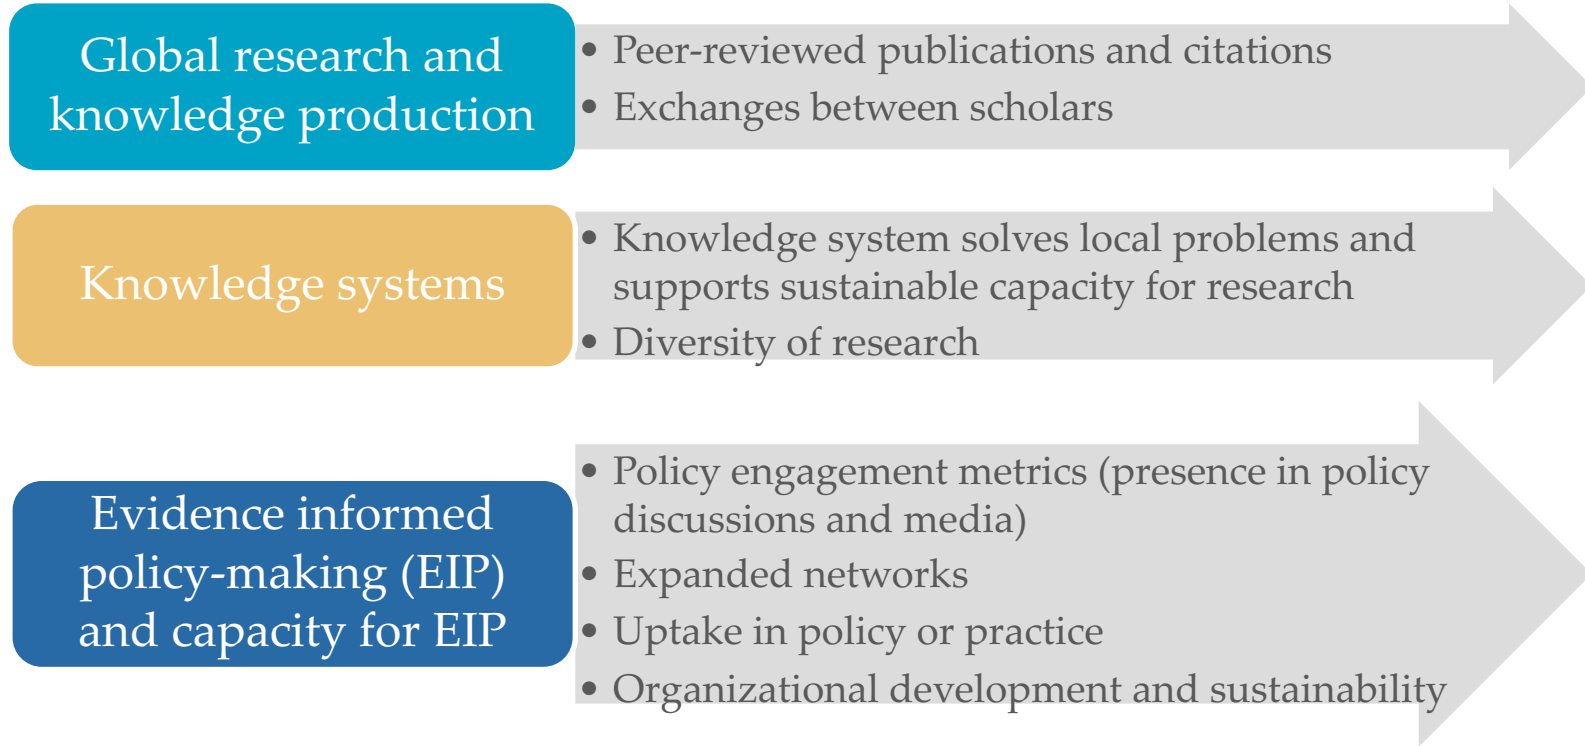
Global research and knowledge production

• Peer-reviewed publications and citations
• Exchanges between scholars

Knowledge systems

• Knowledge system solves local problems and supports sustainable capacity for research
• Diversity of research

Evidence informed policy-making (EIP) and capacity for EIP

• Policy engagement metrics (presence in policy discussions and media)
• Expanded networks
• Uptake in policy or practice
• Organizational development and sustainability